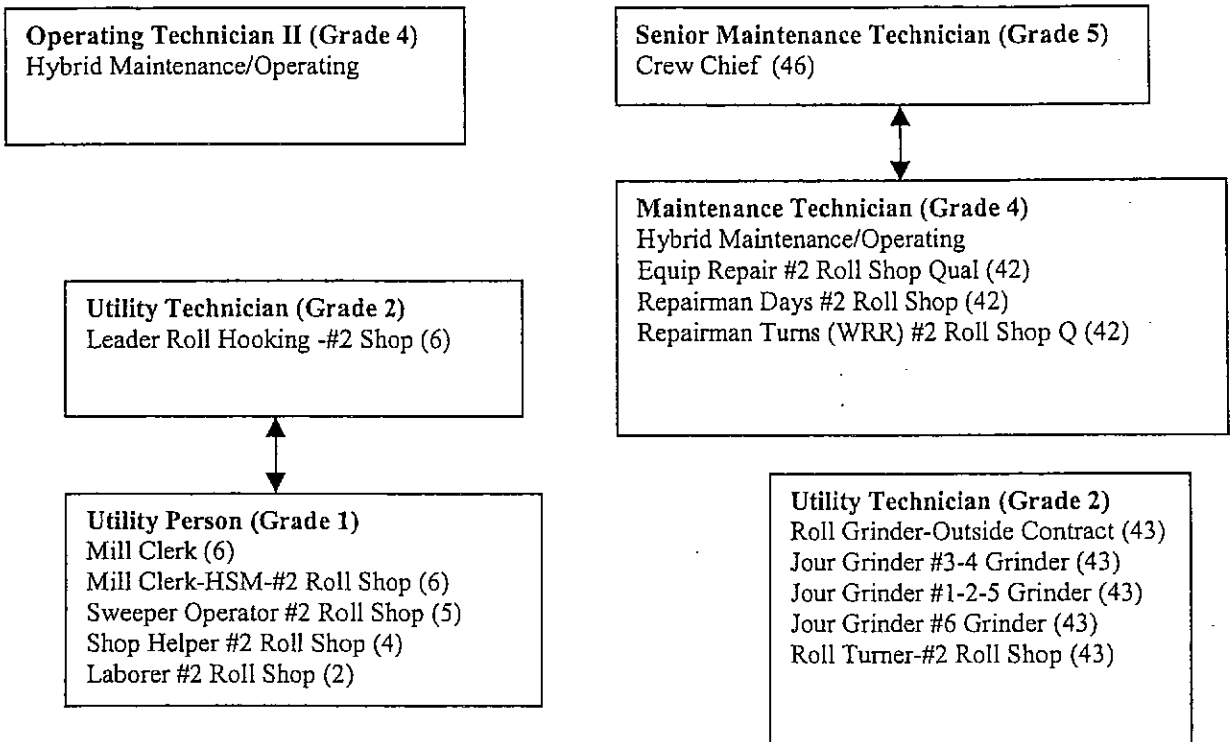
Operating Technician II (Grade 4)
Hybrid Maintenance/Operating

Utility Technician (Grade 2)
Leader Roll Hooking -#2 Shop (6)

Utility Person (Grade 1)
Mill Clerk (6)
Mill Clerk-HSM-#2 Roll Shop (6)
Sweeper Operator #2 Roll Shop (5)
Shop Helper #2 Roll Shop (4)
Laborer #2 Roll Shop (2)

Senior Maintenance Technician (Grade 5)
Crew Chief (46)

Maintenance Technician (Grade 4)
Hybrid Maintenance/Operating
Equip Repair #2 Roll Shop Qual (42)
Repairman Days #2 Roll Shop (42)
Repairman Turns (WRR) #2 Roll Shop Q (42)

Utility Technician (Grade 2)
Roll Grinder-Outside Contract (43)
Jour Grinder #3-4 Grinder (43)
Jour Grinder #1-2-5 Grinder (43)
Jour Grinder #6 Grinder (43)
Roll Turner-#2 Roll Shop (43)